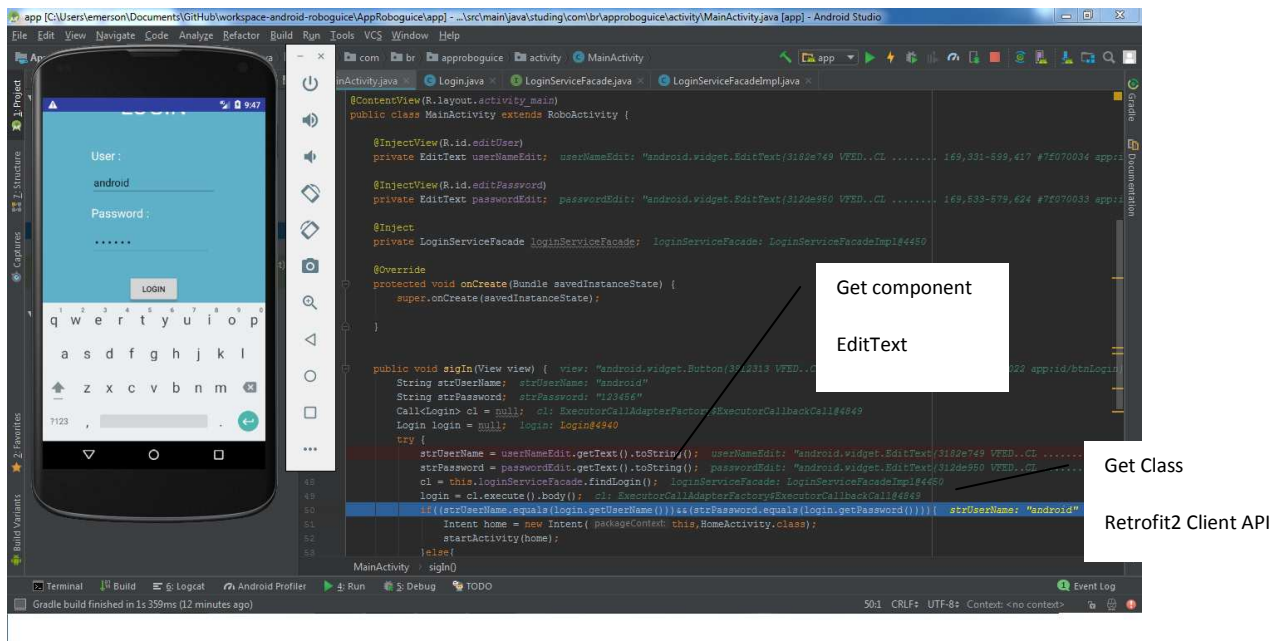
app [C:\Users\emerson\Documents\GitHub\workspace-android-roboguice\AppRoboguice\app] - ...\src\main\java\studing\com\br\approboguice\activity\MainActivity.java [app] - Android Studio

File Edit View Navigate Code Analyze Refactor Build Run Tools VCS Window Help

com br approboguice activity MainActivity app

inActivity.java × Login.java × LoginServiceFacade.java × LoginServiceFacadeImpl.java ×

1: Project 7: Structure Captures 2: Favorites Build Variants Gradle Documentation

9:47

LOGIN

User :

android

Password :

••••••

LOGIN

q w e r t y u i o p
a s d f g h j k l
z x c v b n m
?123 ,

@ContentView(R.layout.activity_main)
public class MainActivity extends RoboActivity {

@InjectView(R.id.editUser)
private EditText userNameEdit; userNameEdit: "android.widget.EditText{3182e749 VFED..CL ........ 169,331-599,417 #7f070034 app:

@InjectView(R.id.editPassword)
private EditText passwordEdit; passwordEdit: "android.widget.EditText{312de950 VFED..CL ........ 169,533-579,624 #7f070033 app:

@Inject
private LoginServiceFacade loginServiceFacade; loginServiceFacade: LoginServiceFacadeImpl@4450

@Override
protected void onCreate(Bundle savedInstanceState) {
super.onCreate(savedInstanceState);

}

public void sigIn(View view) { view: "android.widget.Button{3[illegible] VFED..C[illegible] 022 app:id/btnLogin}
String strUserName; strUserName: "android"
String strPassword; strPassword: "123456"
Call<Login> cl = null; cl: ExecutorCallAdapterFactory$ExecutorCallbackCall@4849
Login login = null; login: Login@4940
try {
strUserName = userNameEdit.getText().toString(); userNameEdit: "android.widget.EditText{3182e749 VFED..CL ........
strPassword = passwordEdit.getText().toString(); passwordEdit: "android.widget.EditText{312de950 VFED..CL ........
cl = this.loginServiceFacade.findLogin(); loginServiceFacade: LoginServiceFacadeImpl@4450
login = cl.execute().body(); cl: ExecutorCallAdapterFactory$ExecutorCallbackCall@4849
if((strUserName.equals(login.getUserName()))&&(strPassword.equals(login.getPassword()))){ strUserName: "android"
Intent home = new Intent( packageContext: this,HomeActivity.class);
startActivity(home);
}else{

48 49 50 51 52 53

MainActivity > sigIn()

Get component

EditText

Get Class

Retrofit2 Client API

Terminal Build 6: Logcat Android Profiler 4: Run 5: Debug TODO Event Log

Gradle build finished in 1s 359ms (12 minutes ago)

50:1 CRLF‡ UTF-8‡ Context: <no context>